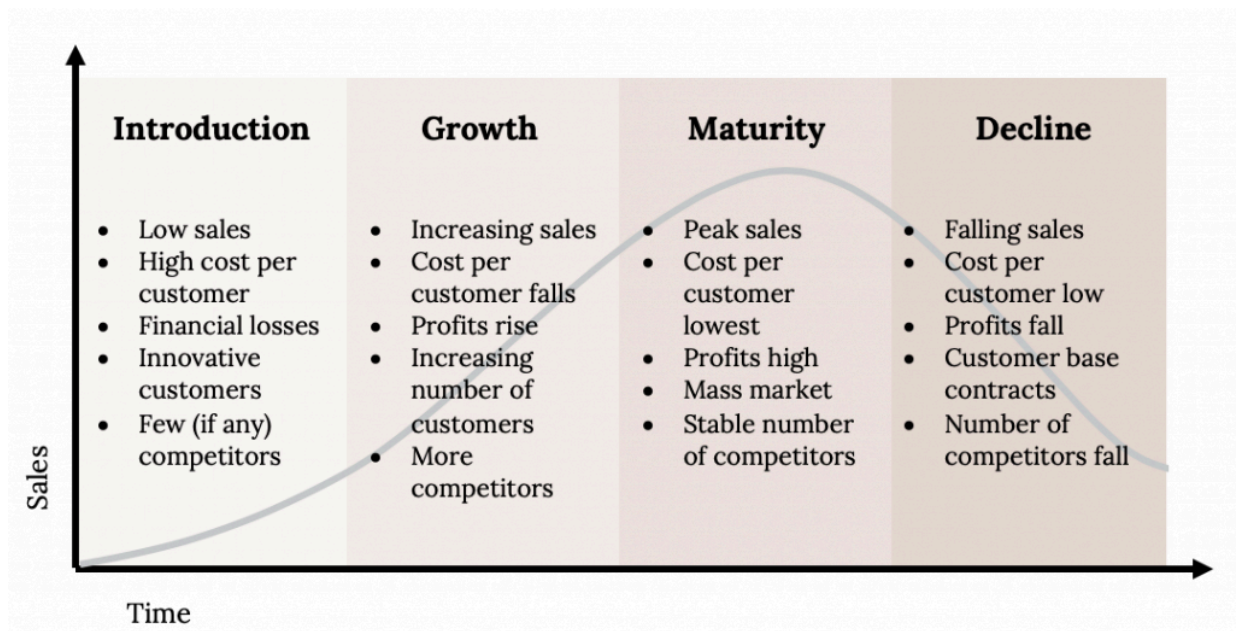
Introduction

- Low sales
- High cost per customer
- Financial losses
- Innovative customers
- Few (if any) competitors

Growth

- Increasing sales
- Cost per customer falls
- Profits rise
- Increasing number of customers
- More competitors

Maturity

- Peak sales
- Cost per customer lowest
- Profits high
- Mass market
- Stable number of competitors

Decline

- Falling sales
- Cost per customer low
- Profits fall
- Customer base contracts
- Number of competitors fall

Sales

Time